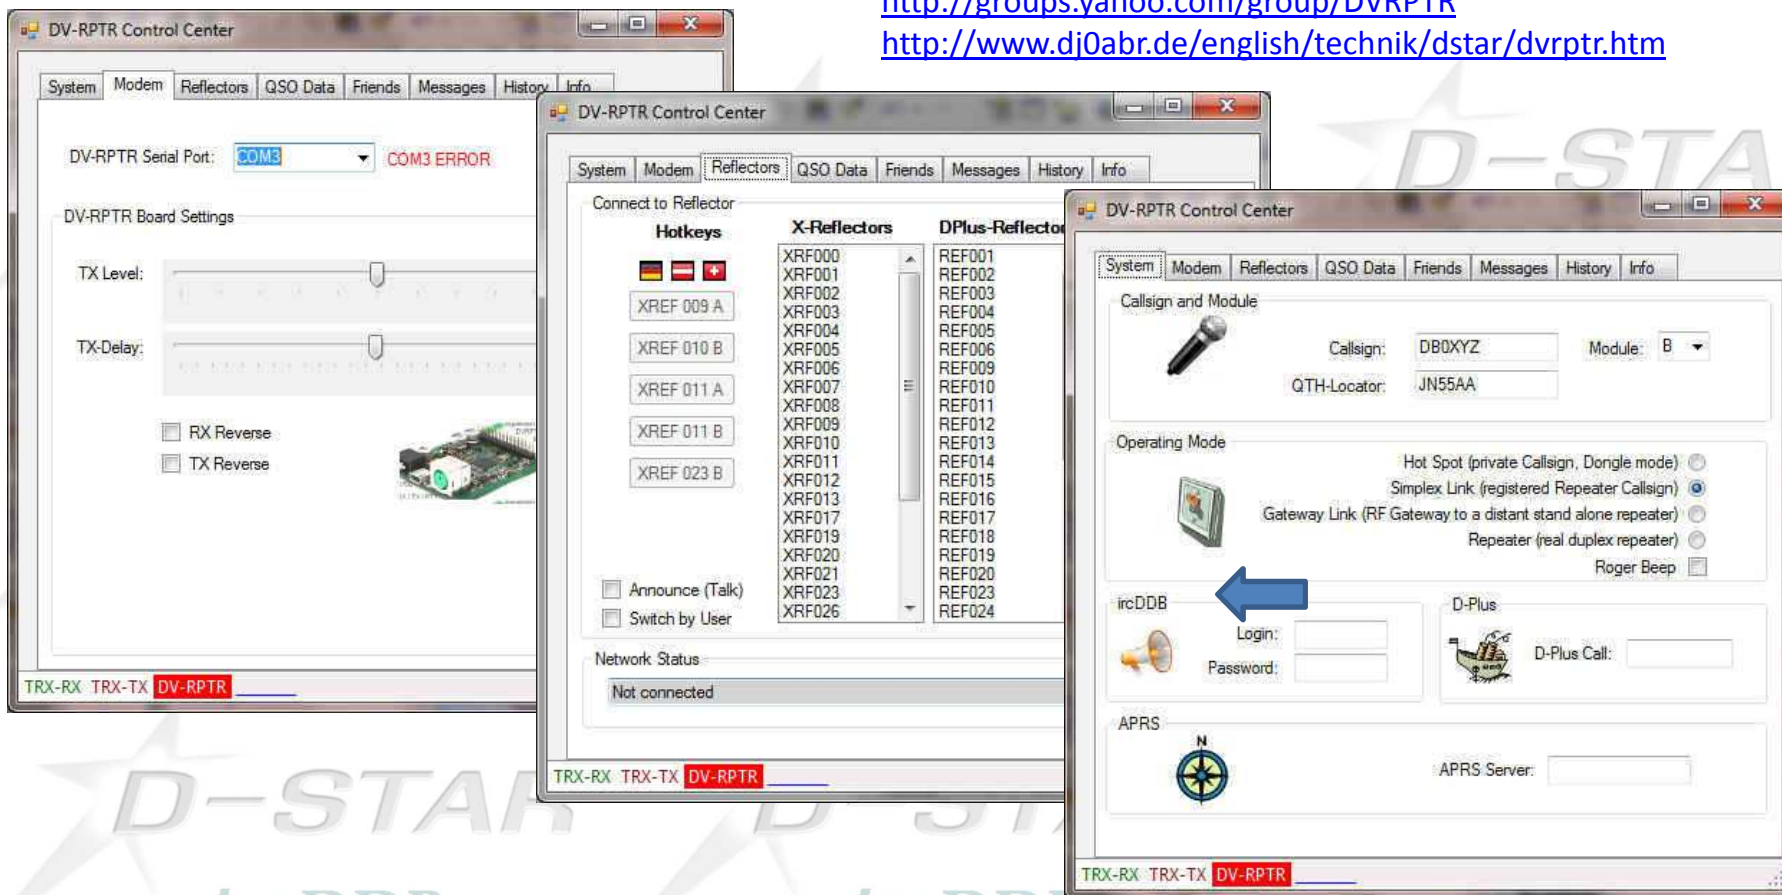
http://groups.yahoo.com/group/DVRPTR
http://www.dj0abr.de/english/technik/dstar/dvrptr.htm

DV-RPTR Control Center

System | Modem | Reflectors | QSO Data | Friends | Messages | History | Info

DV-RPTR Serial Port: COM3 COM3 ERROR

DV-RPTR Board Settings

TX Level:

TX-Delay:

RX Reverse

TX Reverse

TRX-RX TRX-TX DV-RPTR

DV-RPTR Control Center

System | Modem | Reflectors | QSO Data | Friends | Messages | History | Info

Connect to Reflector

Hotkeys

XREF 009 A
XREF 010 B
XREF 011 A
XREF 011 B
XREF 023 B

X-Reflectors
XRF000
XRF001
XRF002
XRF003
XRF004
XRF005
XRF006
XRF007
XRF008
XRF009
XRF010
XRF011
XRF012
XRF013
XRF017
XRF019
XRF020
XRF021
XRF023
XRF026

DPlus-Reflector
REF001
REF002
REF003
REF004
REF005
REF006
REF009
REF010
REF011
REF012
REF013
REF014
REF015
REF016
REF017
REF018
REF019
REF020
REF023
REF024

Announce (Talk)

Switch by User

Network Status

Not connected

TRX-RX TRX-TX DV-RPTR

DV-RPTR Control Center

System | Modem | Reflectors | QSO Data | Friends | Messages | History | Info

Callsign and Module

Callsign: DB0XYZ

Module: B

QTH-Locator: JN55AA

Operating Mode

Hot Spot (private Callsign, Dongle mode)

Simplex Link (registered Repeater Callsign)

Gateway Link (RF Gateway to a distant stand alone repeater)

Repeater (real duplex repeater)

Roger Beep

ircDDB

Login:

Password:

D-Plus

D-Plus Call:

APRS

N

APRS Server:

TRX-RX TRX-TX DV-RPTR

D-STAR D-STAR D-STA